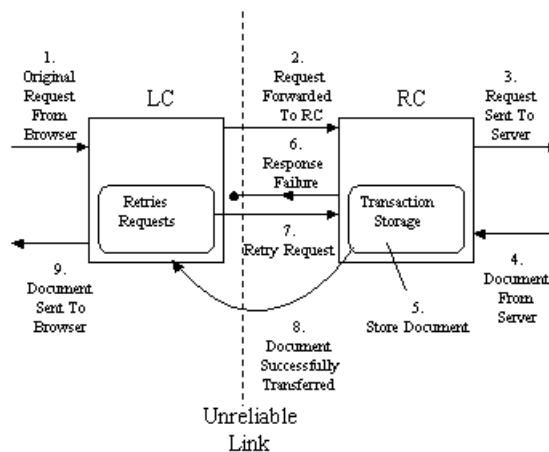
1.
Original
Request
From
Browser

LC

Retries
Requests

9.
Document
Sent To
Browser

2.
Request
Forwarded
To RC

6.
Response
Failure

7.
Retry Request

8.
Document
Successfully
Transferred

Unreliable
Link

RC

Transaction
Storage

5.
Store Document

3.
Request
Sent To
Server

4.
Document
From
Server